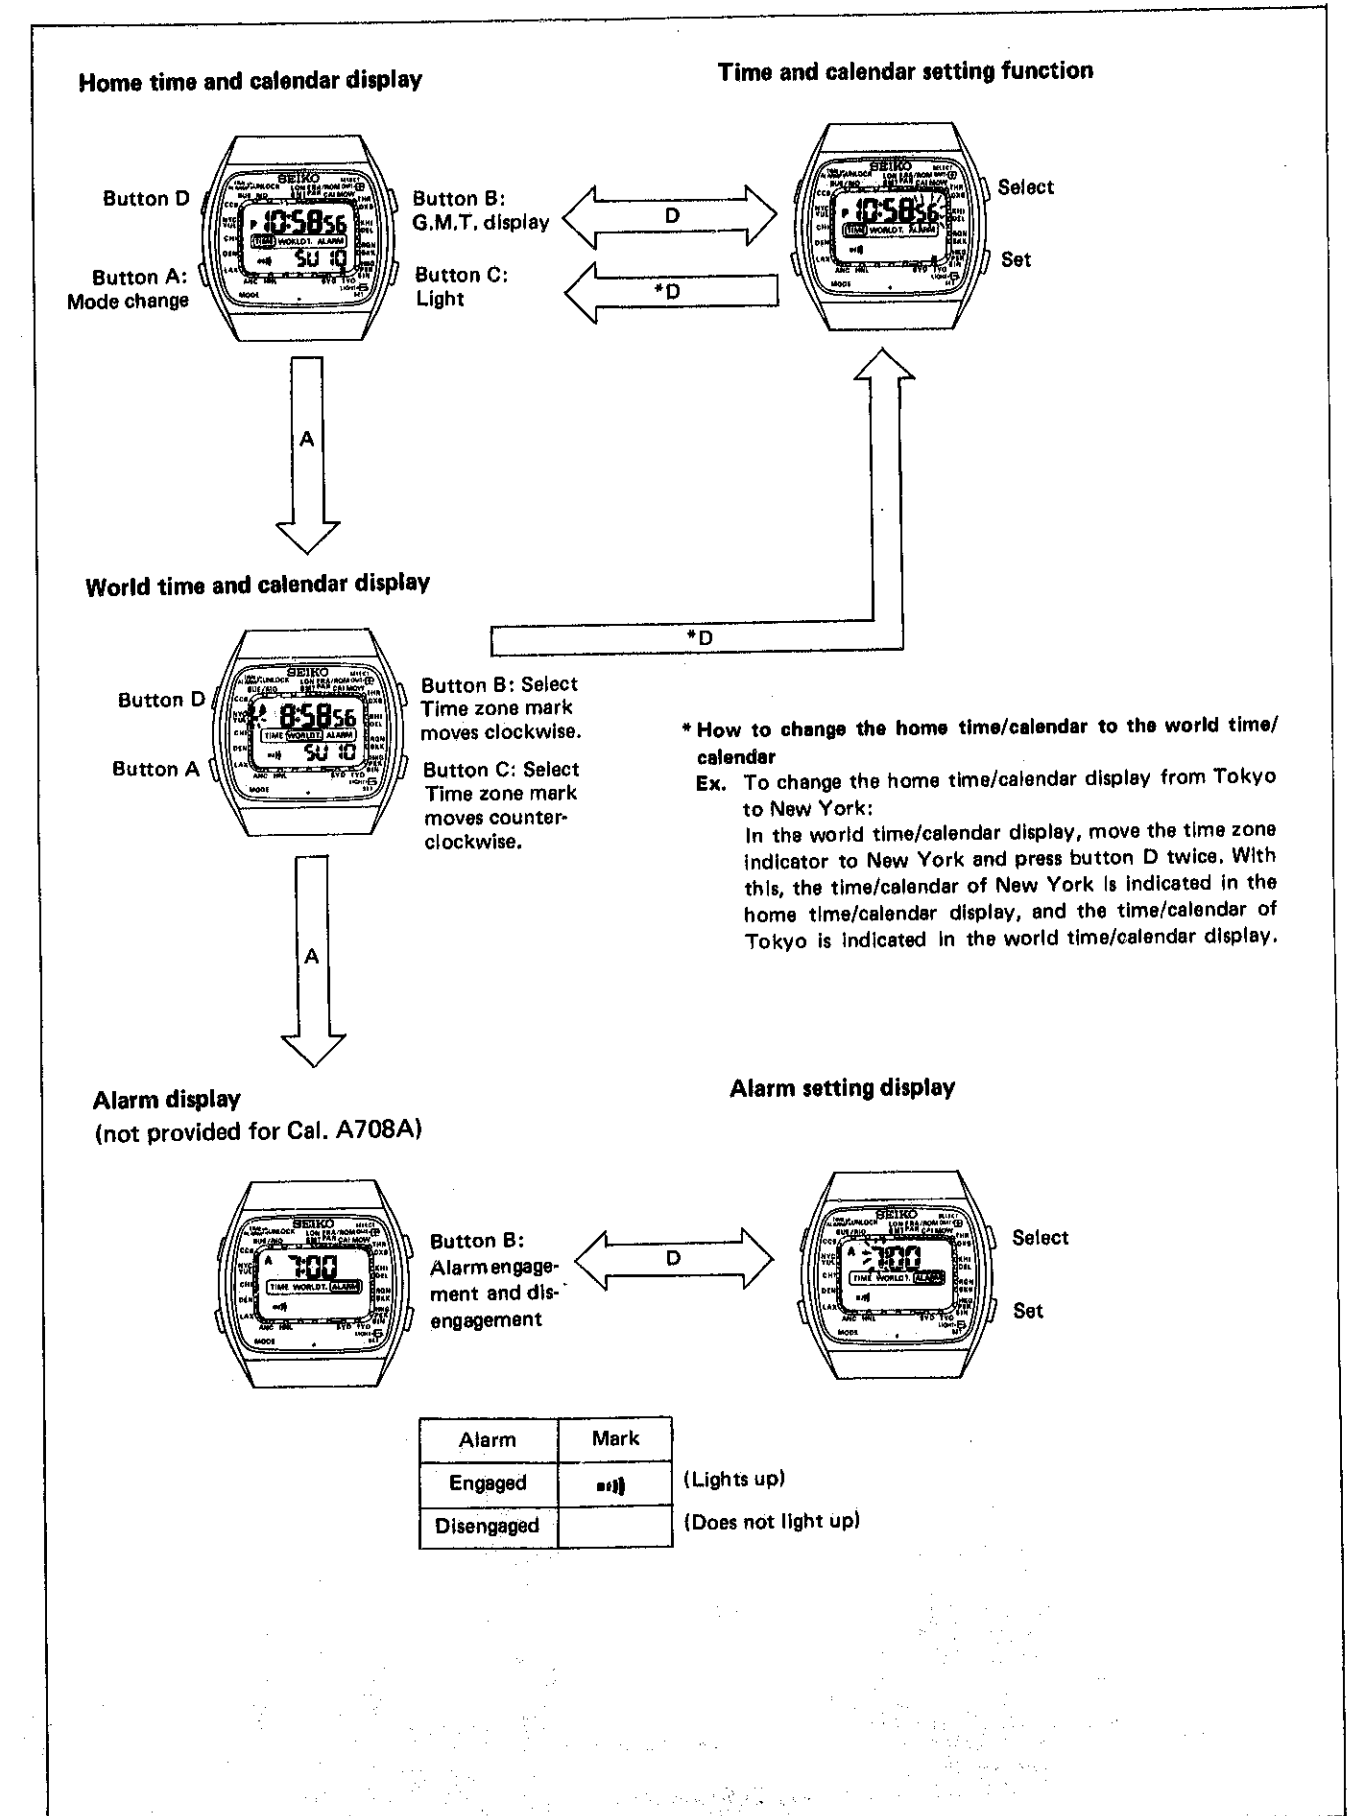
Home time and calendar display

Time and calendar setting function

Button D

SEIKO

10:58 56

TIME WORLD T. ALARM

SU 10

Button A:
Mode change

Button B:
G.M.T. display

Button C:
Light

D

*D

Select

Set

A

World time and calendar display

*D

Button D

Button A

SEIKO

8:58 56

TIME WORLD T. ALARM

SU 10

Button B: Select
Time zone mark moves clockwise.

Button C: Select
Time zone mark moves counterclockwise.

* How to change the home time/calendar to the world time/calendar
Ex. To change the home time/calendar display from Tokyo to New York:
In the world time/calendar display, move the time zone indicator to New York and press button D twice. With this, the time/calendar of New York is indicated in the home time/calendar display, and the time/calendar of Tokyo is indicated in the world time/calendar display.

A

Alarm display
(not provided for Cal. A708A)

Alarm setting display

SEIKO

7:00

TIME WORLD T. ALARM

Button B:
Alarm engagement and disengagement

D

SEIKO

7:00

TIME WORLD T. ALARM

Select

Set

| Alarm | Mark |
|---|---|
| Engaged | ▪▪)) |
| Disengaged | |

(Lights up)
(Does not light up)